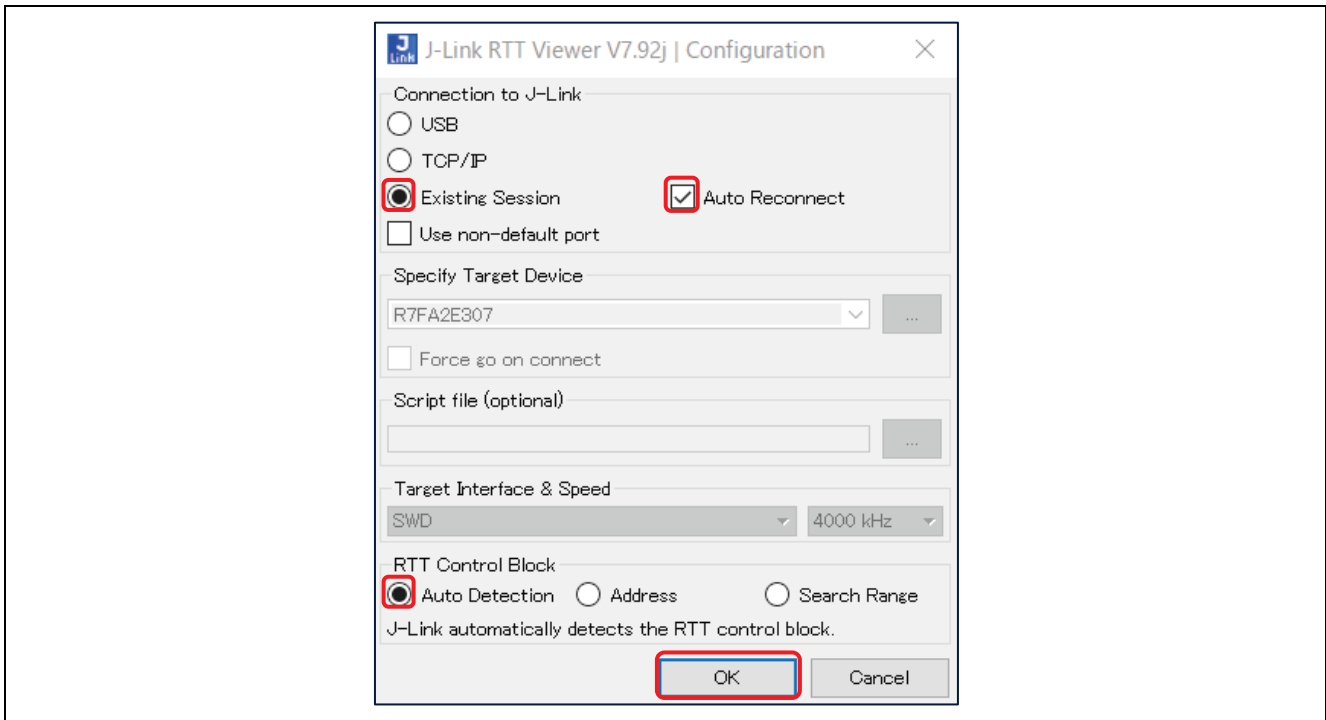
J-Link RTT Viewer V7.92j | Configuration

Connection to J-Link
USB
TCP/IP
Existing Session
Auto Reconnect
Use non-default port

Specify Target Device
R7FA2E307
...
Force go on connect

Script file (optional)
...

Target Interface & Speed
SWD
4000 kHz

RTT Control Block
Auto Detection
Address
Search Range
J-Link automatically detects the RTT control block.

OK
Cancel